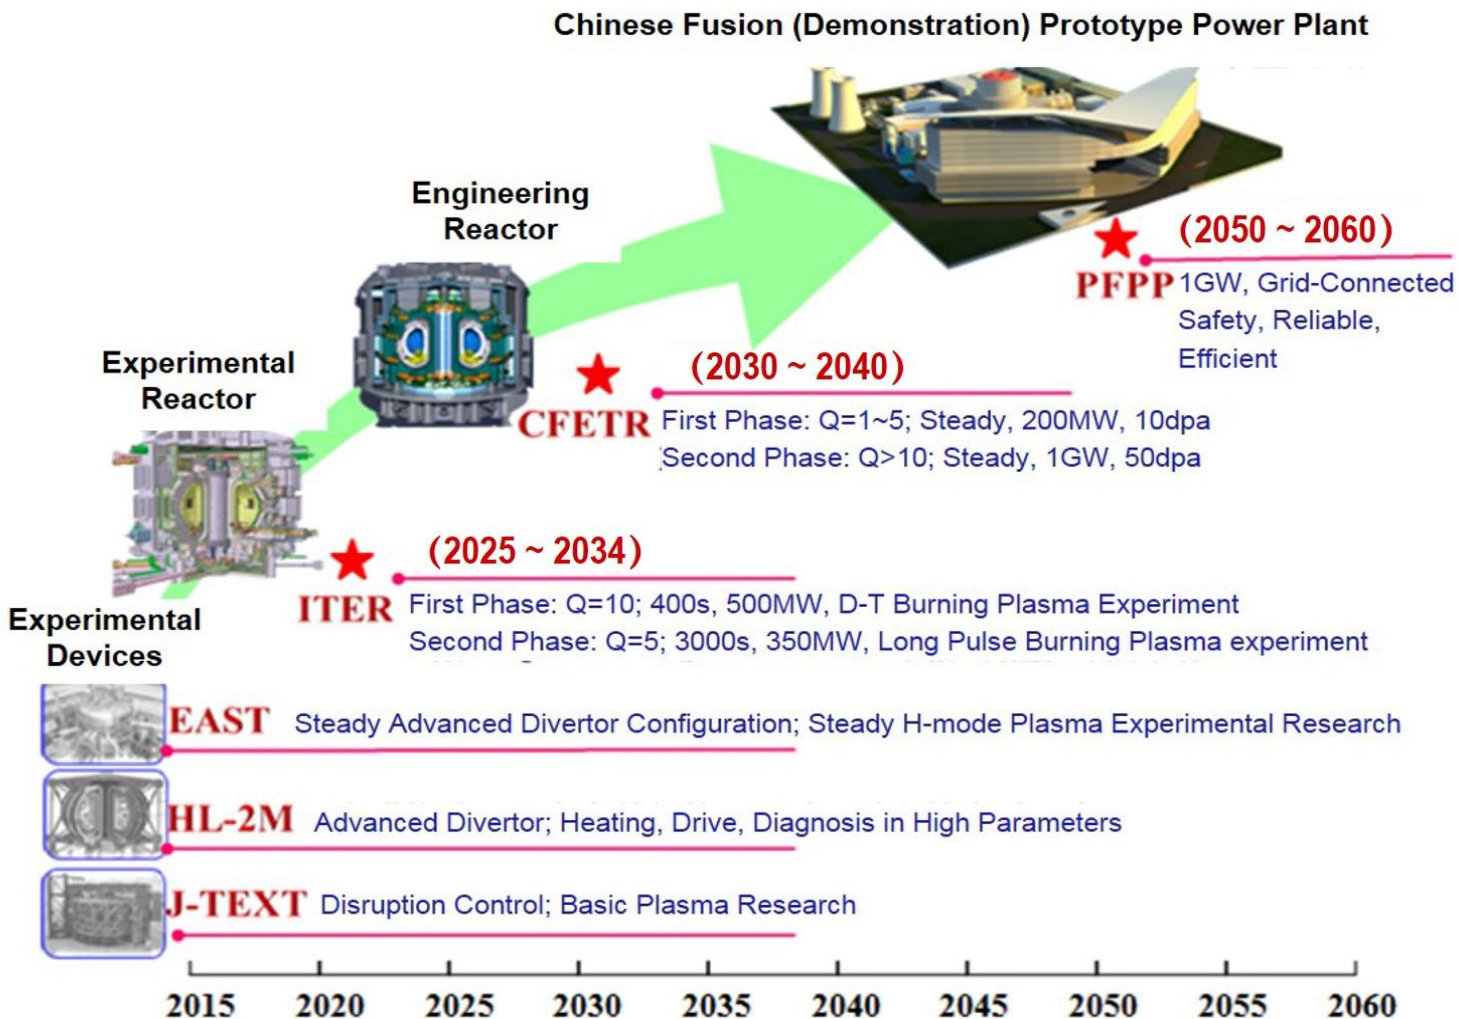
Chinese Fusion (Demonstration) Prototype Power Plant

Engineering Reactor

(2050 ~ 2060)

PFPP 1GW, Grid-Connected Safety, Reliable, Efficient

Experimental Reactor

(2030 ~ 2040)

CFETR First Phase: Q=1~5; Steady, 200MW, 10dpa
Second Phase: Q>10; Steady, 1GW, 50dpa

(2025 ~ 2034)

ITER First Phase: Q=10; 400s, 500MW, D-T Burning Plasma Experiment
Second Phase: Q=5; 3000s, 350MW, Long Pulse Burning Plasma experiment

Experimental Devices

EAST Steady Advanced Divertor Configuration; Steady H-mode Plasma Experimental Research

HL-2M Advanced Divertor; Heating, Drive, Diagnosis in High Parameters

J-TEXT Disruption Control; Basic Plasma Research

2015 2020 2025 2030 2035 2040 2045 2050 2055 2060